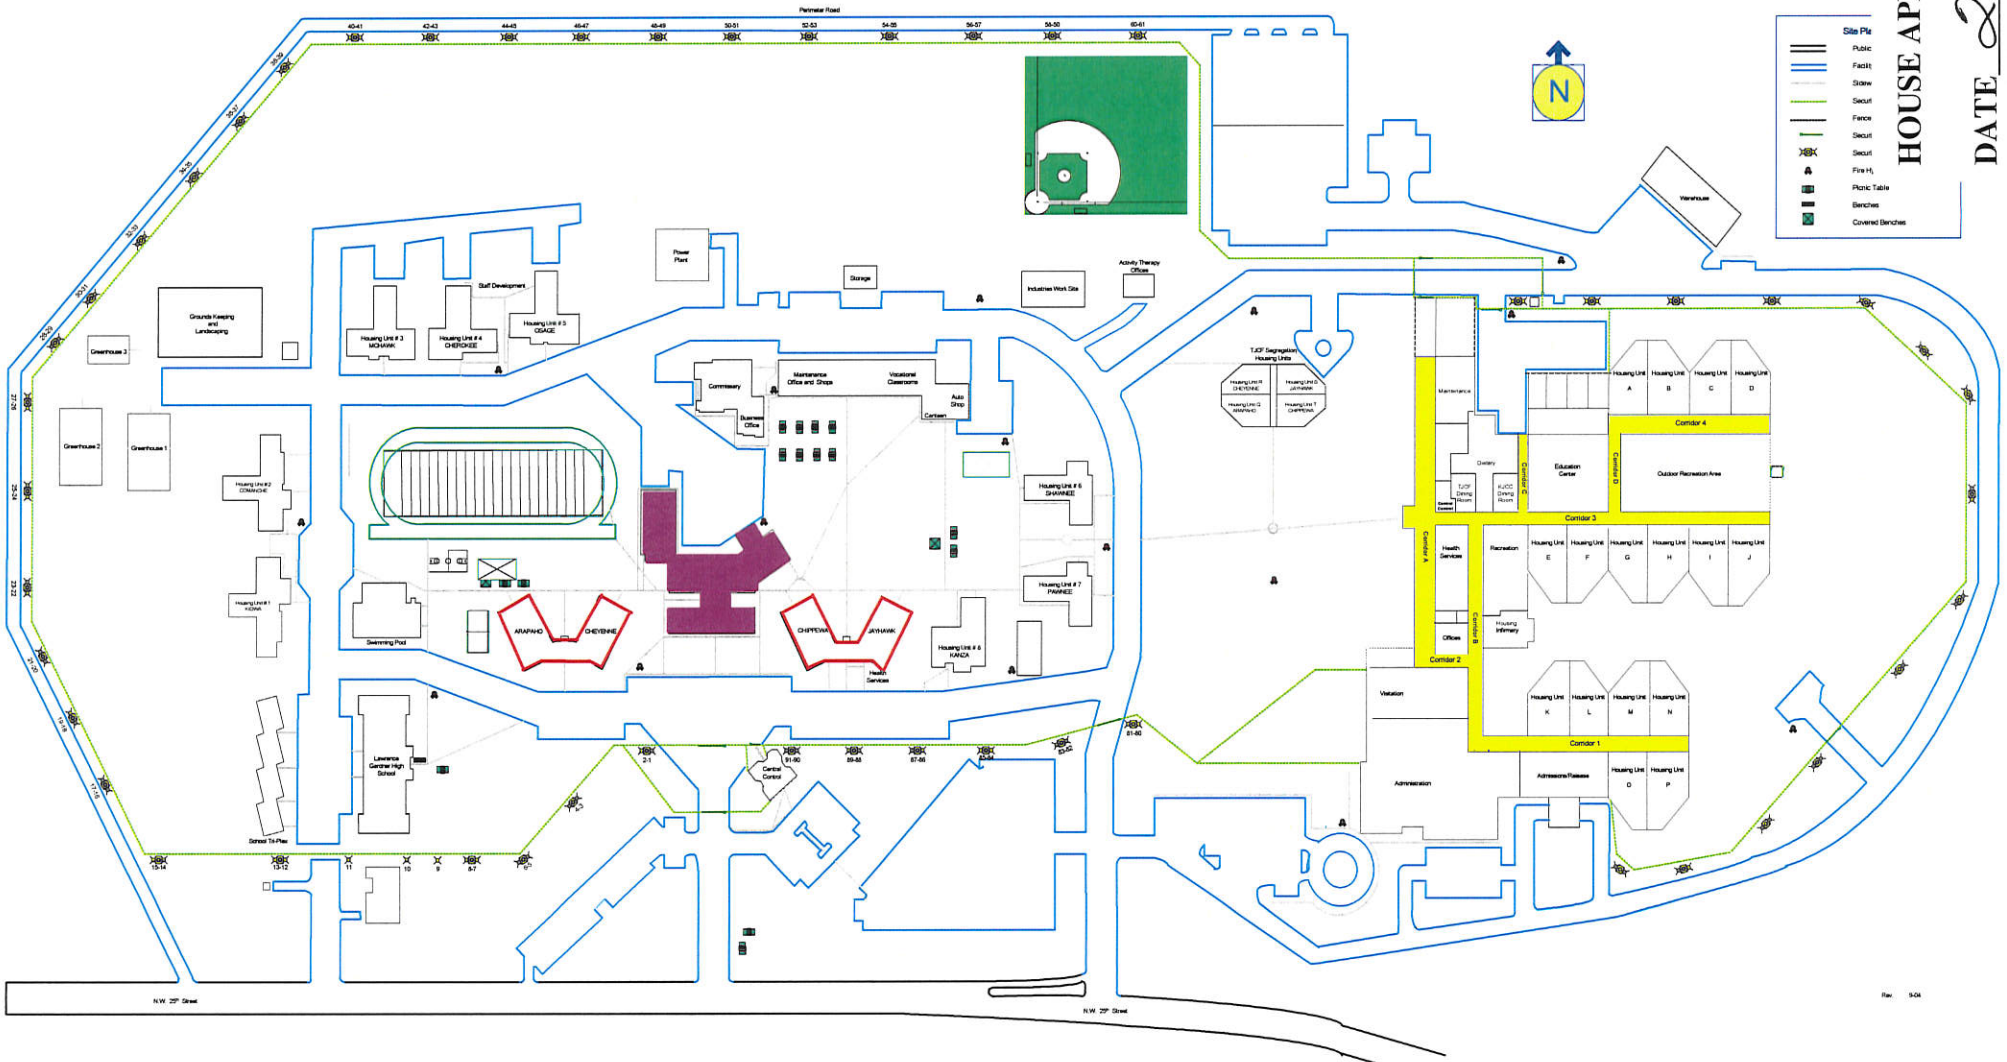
Perimeter Road

40-41 42-43 44-45 46-47 48-49 50-51 52-53 54-55 56-57 58-59 60-61

38-39 36-37 34-35 32-33 30-31 28-29 27-26 25-24 23-22 21-20 19-18 17-16 15-14 13-12 11 10 9 8-7 6 4-3 2-1 91-90 89-88 87-86 85-84 83-82 81-80

N

Site Pla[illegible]
Public
Facilit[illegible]
Sidew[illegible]
Securi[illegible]
Fence
Securi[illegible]
Securi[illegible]
Fire H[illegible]
Picnic Table
Benches
Covered Benches

HOUSE AP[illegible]
DATE_2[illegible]

Warehouse

Power Plant
Storage
Industries Work Site
Activity Therapy Offices
Staff Development
Grounds Keeping and Landscaping
Greenhouse 3
Greenhouse 2
Greenhouse 1
Housing Unit # 3 MOHAWK
Housing Unit # 4 CHEROKEE
Housing Unit # 5 OSAGE
Housing Unit # 2 COMANCHE
Housing Unit # 1 KIOWA
Commissary
Business Office
Maintenance Office and Shops
Vocational Classrooms
Auto Shop
Canteen
Housing Unit # 6 SHAWNEE
Housing Unit # 7 PAWNEE
Housing Unit # 8 KANZA
Swimming Pool
ARAPAHO
CHEYENNE
CHIPPEWA
JAYHAWK
Health Services
Lawrence Gardner High School
School Tri-Plex
Central Control

TJCF Segregation Housing Units
Housing Unit R CHEYENNE
Housing Unit S JAYHAWK
Housing Unit Q ARAPAHO
Housing Unit T CHIPPEWA

Maintenance
Housing Unit A
Housing Unit B
Housing Unit C
Housing Unit D
Corridor 4
Dietary
TJCF Dining Room
KJCC Dining Room
Corridor C
Education Center
Corridor D
Outdoor Recreation Area
Central Control
Corridor 3
Corridor A
Health Services
Recreation
Housing Unit E
Housing Unit F
Housing Unit G
Housing Unit H
Housing Unit I
Housing Unit J
Offices
Corridor B
Housing Infirmary
Corridor 2
Visitation
Housing Unit K
Housing Unit L
Housing Unit M
Housing Unit N
Corridor 1
Administration
Admissions Release
Housing Unit O
Housing Unit P

N.W. 25th Street
N.W. 25th Street

Rev. 9-04